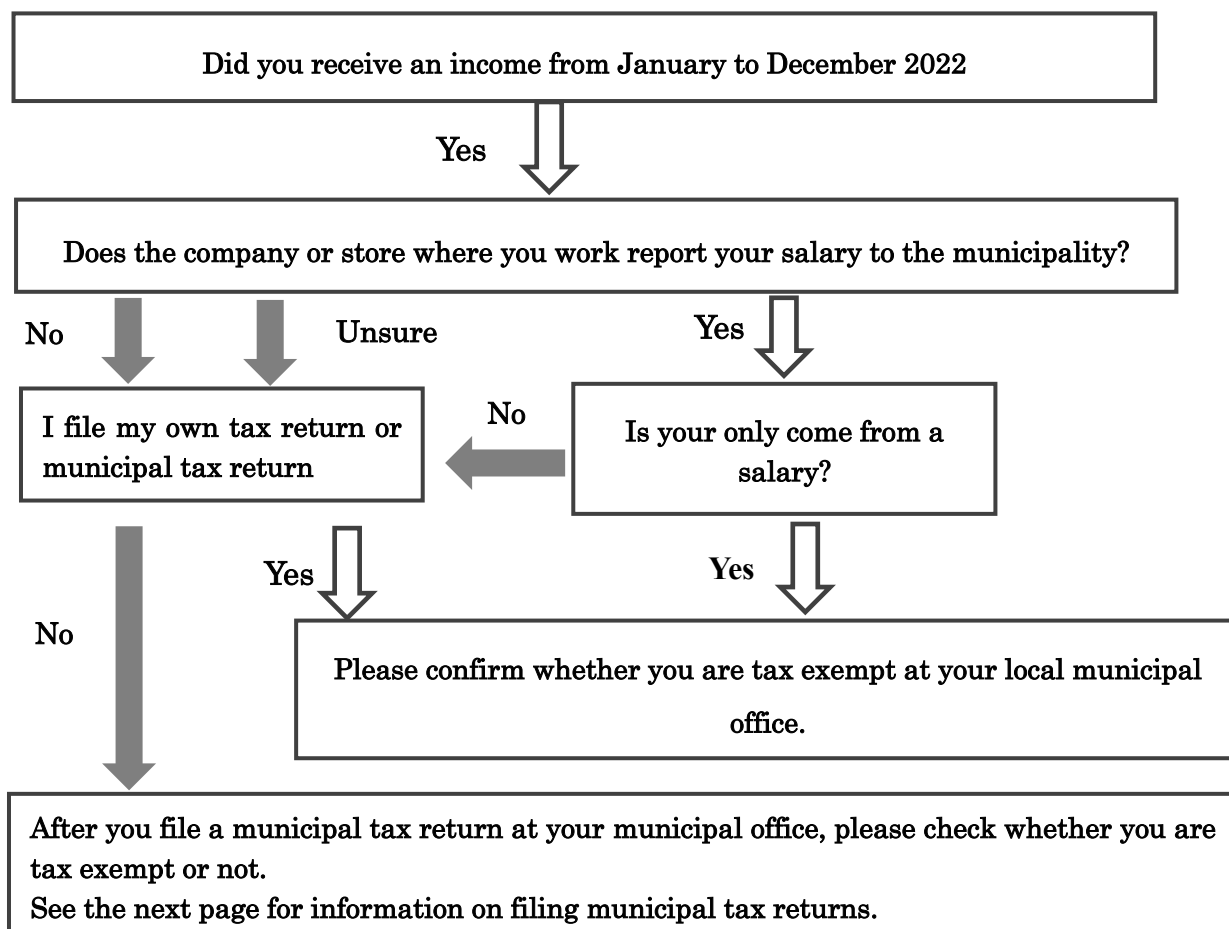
Did you receive an income from January to December 2022

Yes

Does the company or store where you work report your salary to the municipality?

No

Unsure

Yes

I file my own tax return or municipal tax return

No

Is your only come from a salary?

Yes

Yes

No

Please confirm whether you are tax exempt at your local municipal office.

After you file a municipal tax return at your municipal office, please check whether you are tax exempt or not.
See the next page for information on filing municipal tax returns.